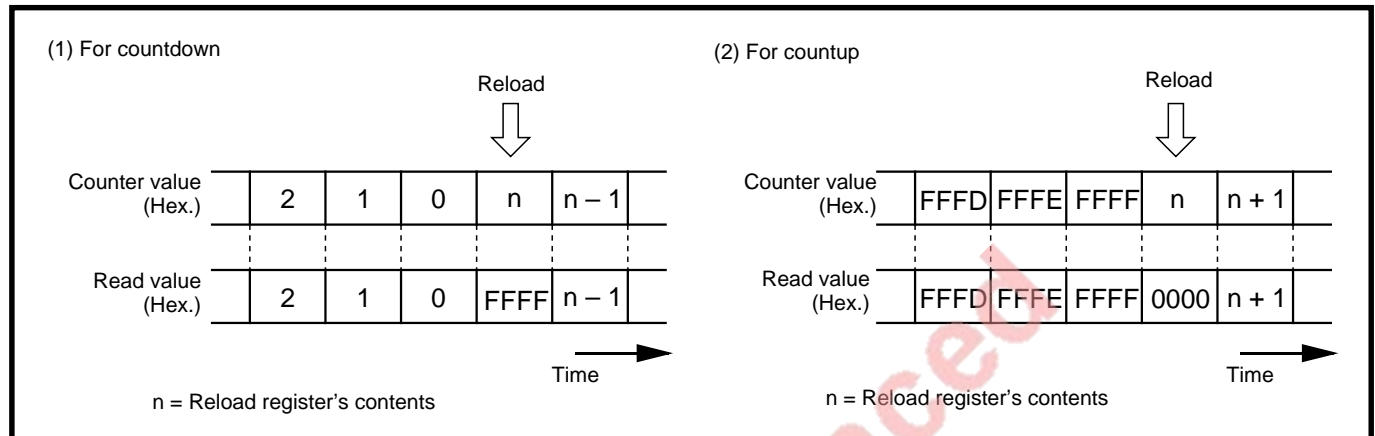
(1) For countdown

Reload

Counter value (Hex.)

| 2 | 1 | 0 | n | n – 1 |
|---|---|---|---|---|

Read value (Hex.)

| 2 | 1 | 0 | FFFF | n – 1 |
|---|---|---|---|---|

Time

n = Reload register's contents

(2) For countup

Reload

Counter value (Hex.)

| FFFD | FFFE | FFFF | n | n + 1 |
|---|---|---|---|---|

Read value (Hex.)

| FFFD | FFFE | FFFF | 0000 | n + 1 |
|---|---|---|---|---|

Time

n = Reload register's contents